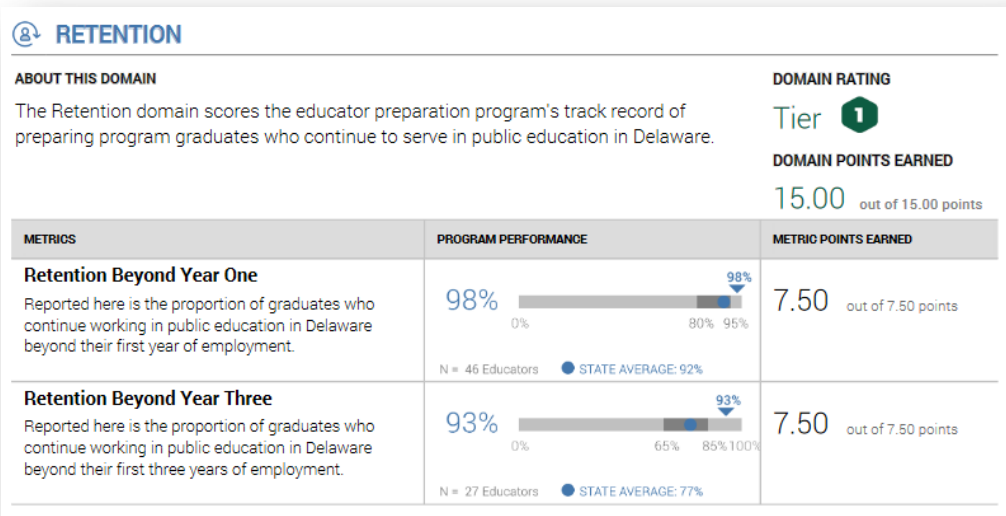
RETENTION

ABOUT THIS DOMAIN

The Retention domain scores the educator preparation program's track record of preparing program graduates who continue to serve in public education in Delaware.

DOMAIN RATING

Tier 1

DOMAIN POINTS EARNED

15.00 out of 15.00 points

| METRICS | PROGRAM PERFORMANCE | METRIC POINTS EARNED |
|---|---|---|
| **Retention Beyond Year One** Reported here is the proportion of graduates who continue working in public education in Delaware beyond their first year of employment. | 98% 98% 0% 80% 95% N = 46 Educators STATE AVERAGE: 92% | 7.50 out of 7.50 points |
| **Retention Beyond Year Three** Reported here is the proportion of graduates who continue working in public education in Delaware beyond their first three years of employment. | 93% 93% 0% 65% 85% 100% N = 27 Educators STATE AVERAGE: 77% | 7.50 out of 7.50 points |